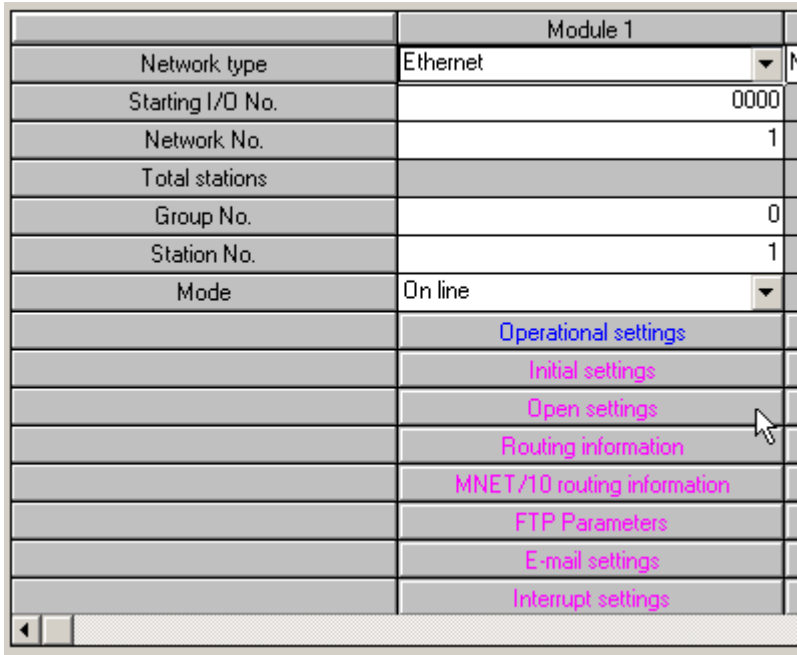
| | Module 1 |
|---|---|
| Network type | Ethernet |
| Starting I/O No. | 0000 |
| Network No. | 1 |
| Total stations | |
| Group No. | 0 |
| Station No. | 1 |
| Mode | On line |
| | Operational settings |
| | Initial settings |
| | Open settings |
| | Routing information |
| | MNET/10 routing information |
| | FTP Parameters |
| | E-mail settings |
| | Interrupt settings |